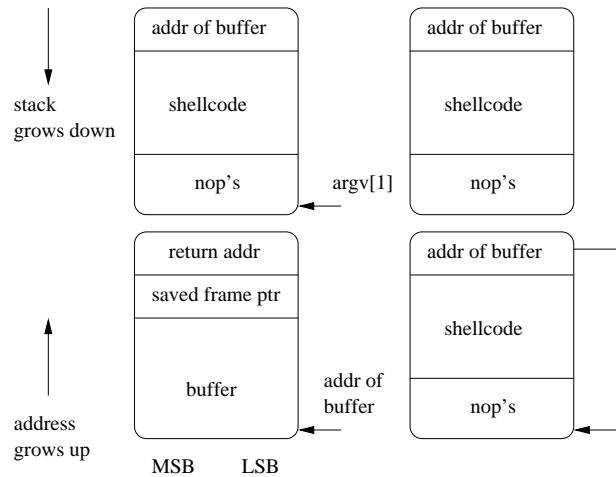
stack grows down

addr of buffer

shellcode

nop's

argv[1]

addr of buffer

shellcode

nop's

return addr

saved frame ptr

buffer

addr of buffer

address grows up

MSB LSB

addr of buffer

shellcode

nop's